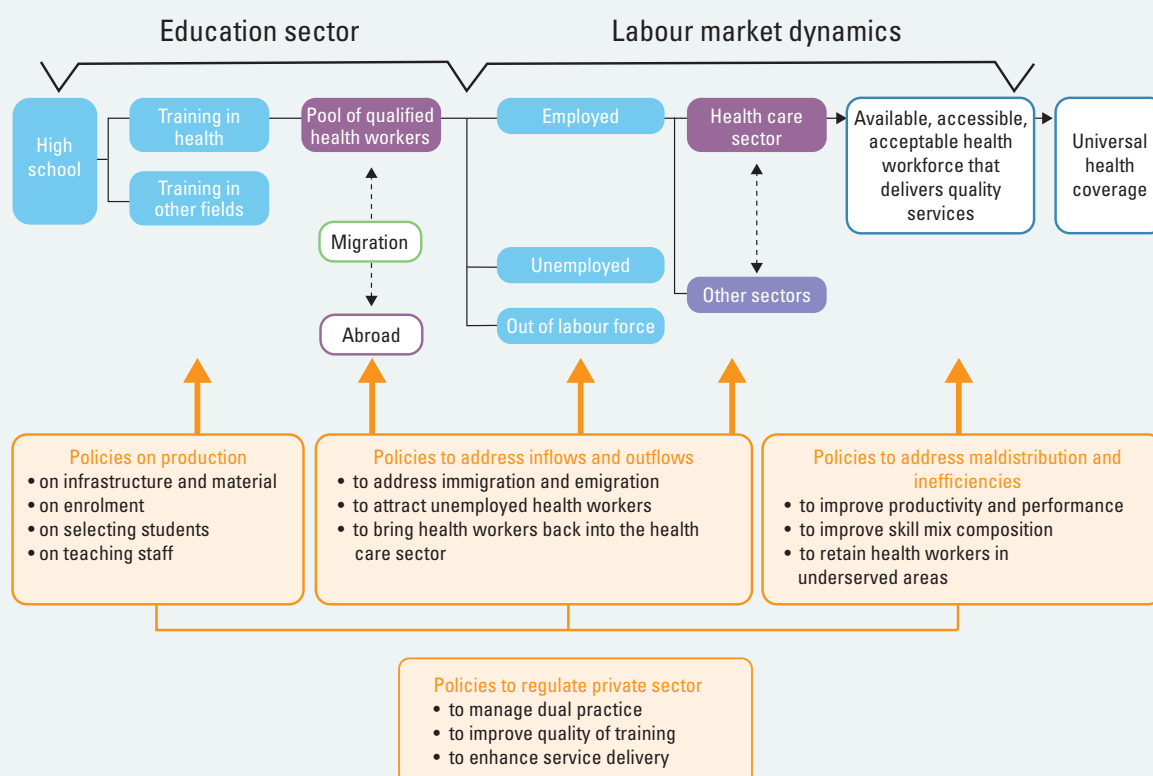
Education sector

Labour market dynamics

High school

Training in health

Training in other fields

Pool of qualified health workers

Migration

Abroad

Employed

Unemployed

Out of labour force

Health care sector

Other sectors

Available, accessible, acceptable health workforce that delivers quality services

Universal health coverage

Policies on production
• on infrastructure and material
• on enrolment
• on selecting students
• on teaching staff

Policies to address inflows and outflows
• to address immigration and emigration
• to attract unemployed health workers
• to bring health workers back into the health care sector

Policies to address maldistribution and inefficiencies
• to improve productivity and performance
• to improve skill mix composition
• to retain health workers in underserved areas

Policies to regulate private sector
• to manage dual practice
• to improve quality of training
• to enhance service delivery